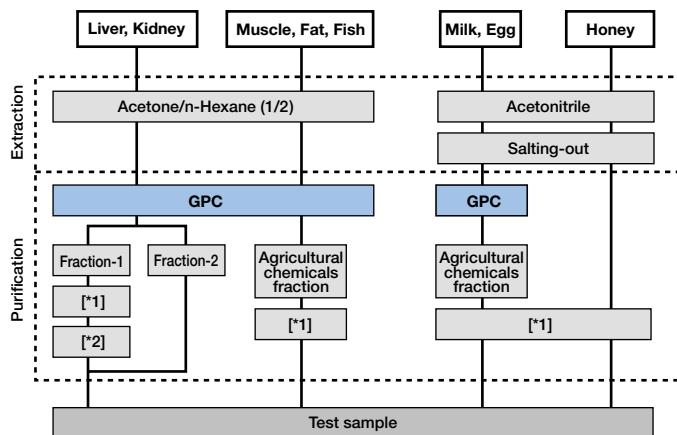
Liver, Kidney

Muscle, Fat, Fish

Milk, Egg

Honey

Extraction

Acetone/n-Hexane (1/2)

Acetonitrile

Salting-out

Purification

GPC

GPC

Fraction-1

Fraction-2

Agricultural chemicals fraction

Agricultural chemicals fraction

[*1]

[*1]

[*1]

[*2]

Test sample